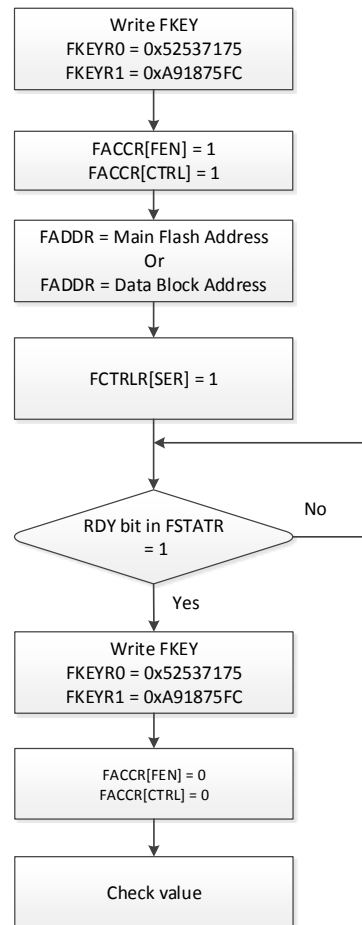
Write FKEY
FKEYR0 = 0x52537175
FKEYR1 = 0xA91875FC

FACCR[FEN] = 1
FACCR[CTRL] = 1

FADDR = Main Flash Address
Or
FADDR = Data Block Address

FCTRLR[SER] = 1

RDY bit in FSTATR = 1

No

Yes

Write FKEY
FKEYR0 = 0x52537175
FKEYR1 = 0xA91875FC

FACCR[FEN] = 0
FACCR[CTRL] = 0

Check value